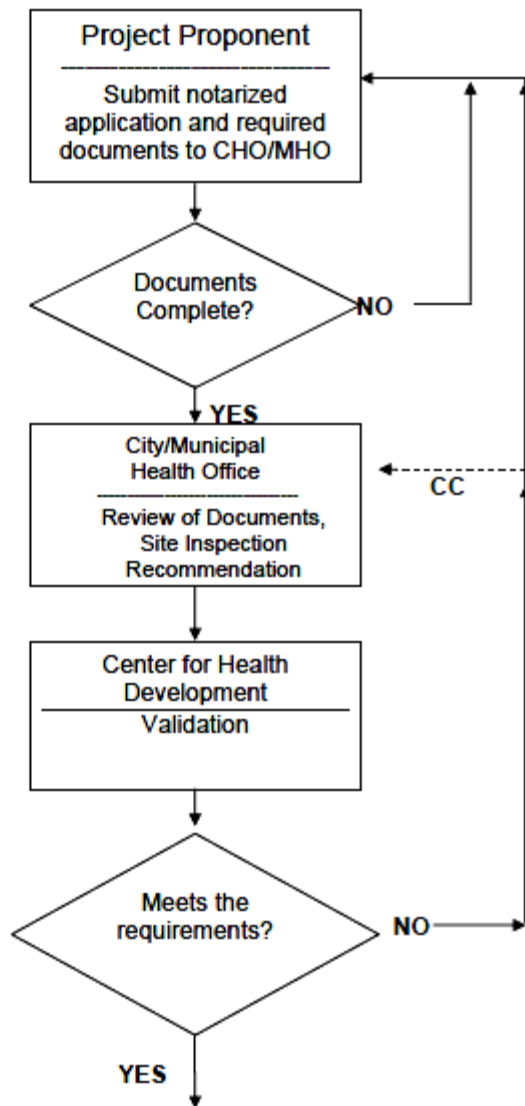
Project Proponent

Submit notarized application and required documents to CHO/MHO

Documents Complete?

NO

YES

City/Municipal Health Office

Review of Documents, Site Inspection Recommendation

CC

Center for Health Development

Validation

Meets the requirements?

NO

YES